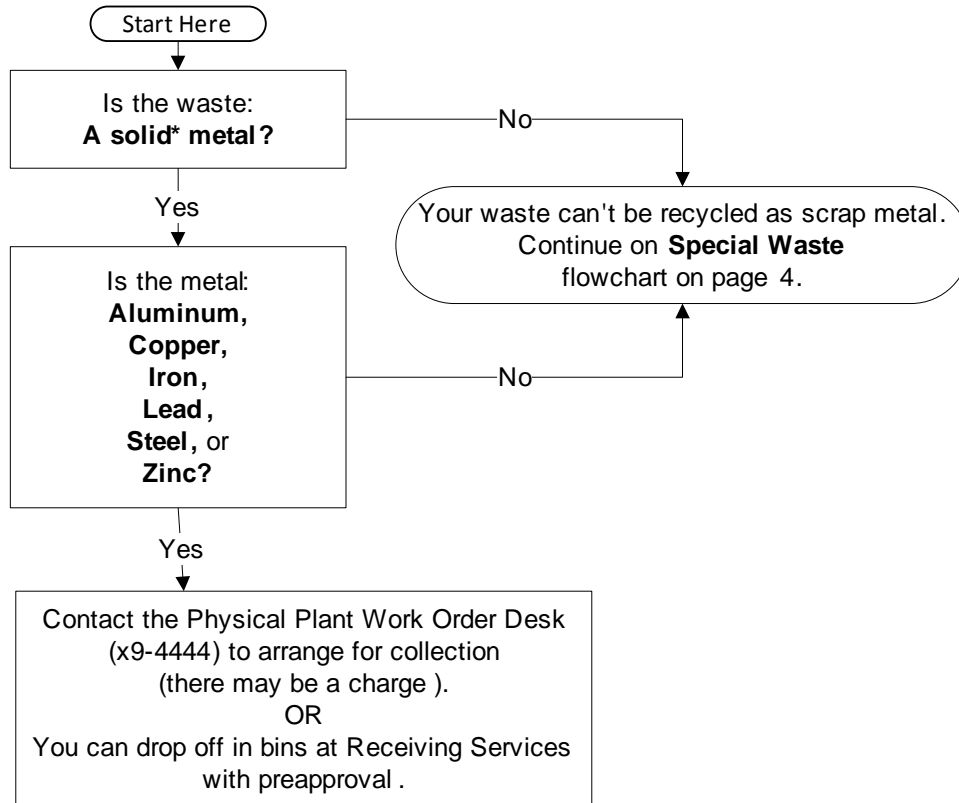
Start Here

Is the waste:
**A solid* metal?**

No

Yes

Your waste can't be recycled as scrap metal. Continue on **Special Waste** flowchart on page 4.

Is the metal:
**Aluminum,**
**Copper,**
**Iron,**
**Lead,**
**Steel,** or
**Zinc?**

No

Yes

Contact the Physical Plant Work Order Desk (x9-4444) to arrange for collection (there may be a charge).
OR
You can drop off in bins at Receiving Services with preapproval.